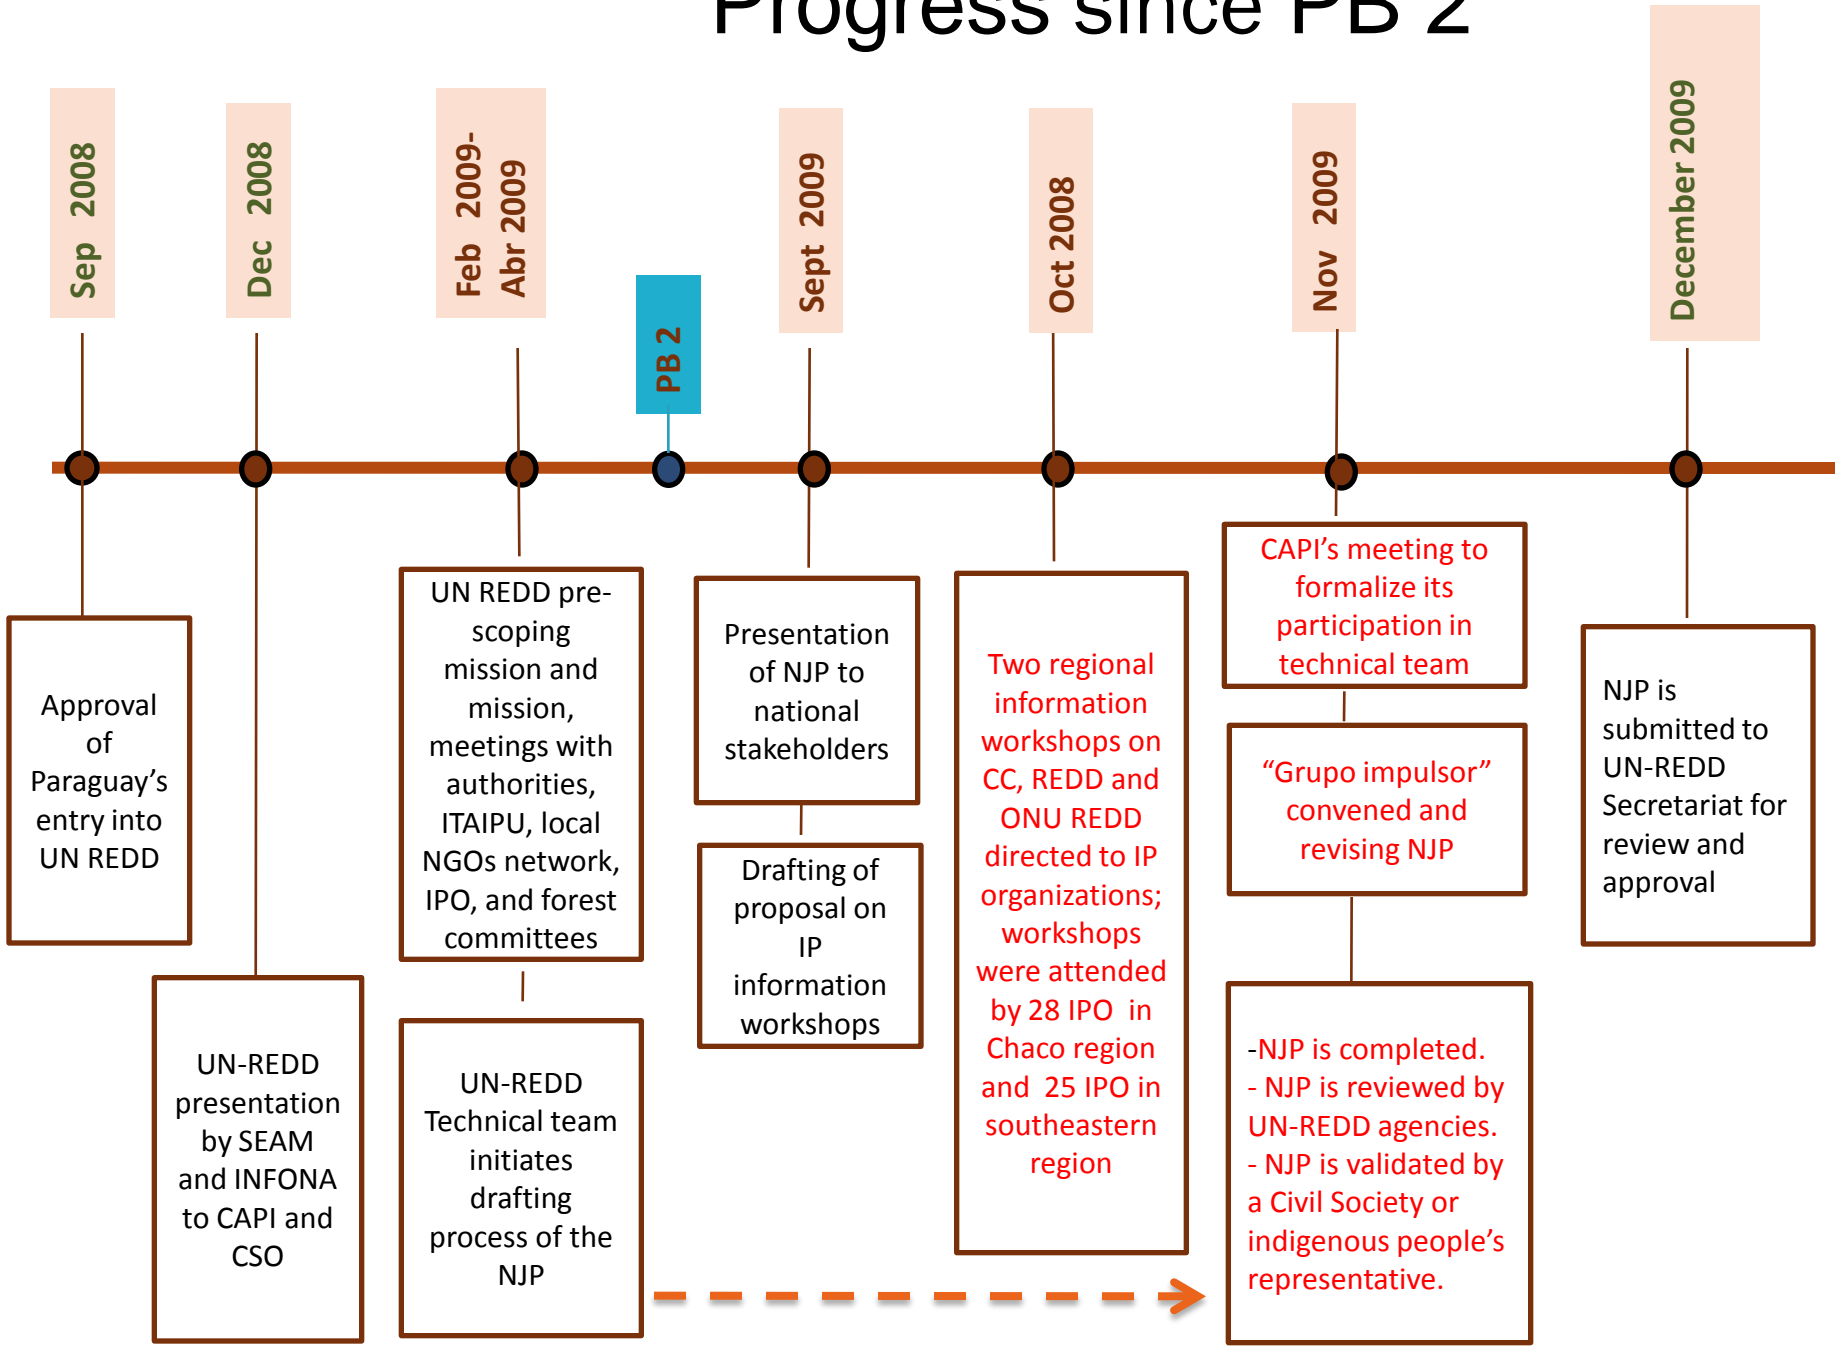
Progress since PB 2

Sep 2008

Dec 2008

Feb 2009-
Abr 2009

PB 2

Sept 2009

Oct 2008

Nov 2009

December 2009

Approval of Paraguay's entry into UN REDD

UN-REDD presentation by SEAM and INFONA to CAPI and CSO

UN REDD pre-scoping mission and mission, meetings with authorities, ITAIPU, local NGOs network, IPO, and forest committees

UN-REDD Technical team initiates drafting process of the NJP

Presentation of NJP to national stakeholders

Drafting of proposal on IP information workshops

Two regional information workshops on CC, REDD and ONU REDD directed to IP organizations; workshops were attended by 28 IPO in Chaco region and 25 IPO in southeastern region

CAPI's meeting to formalize its participation in technical team

"Grupo impulsor" convened and revising NJP

-NJP is completed.
- NJP is reviewed by UN-REDD agencies.
- NJP is validated by a Civil Society or indigenous people's representative.

NJP is submitted to UN-REDD Secretariat for review and approval